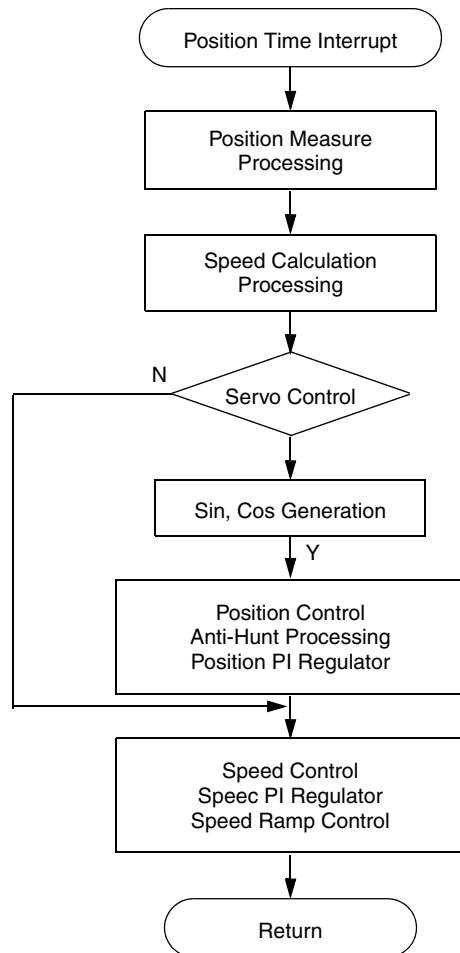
Position Time Interrupt

Position Measure Processing

Speed Calculation Processing

N

Servo Control

Sin, Cos Generation

Y

Position Control
Anti-Hunt Processing
Position PI Regulator

Speed Control
Speec PI Regulator
Speed Ramp Control

Return